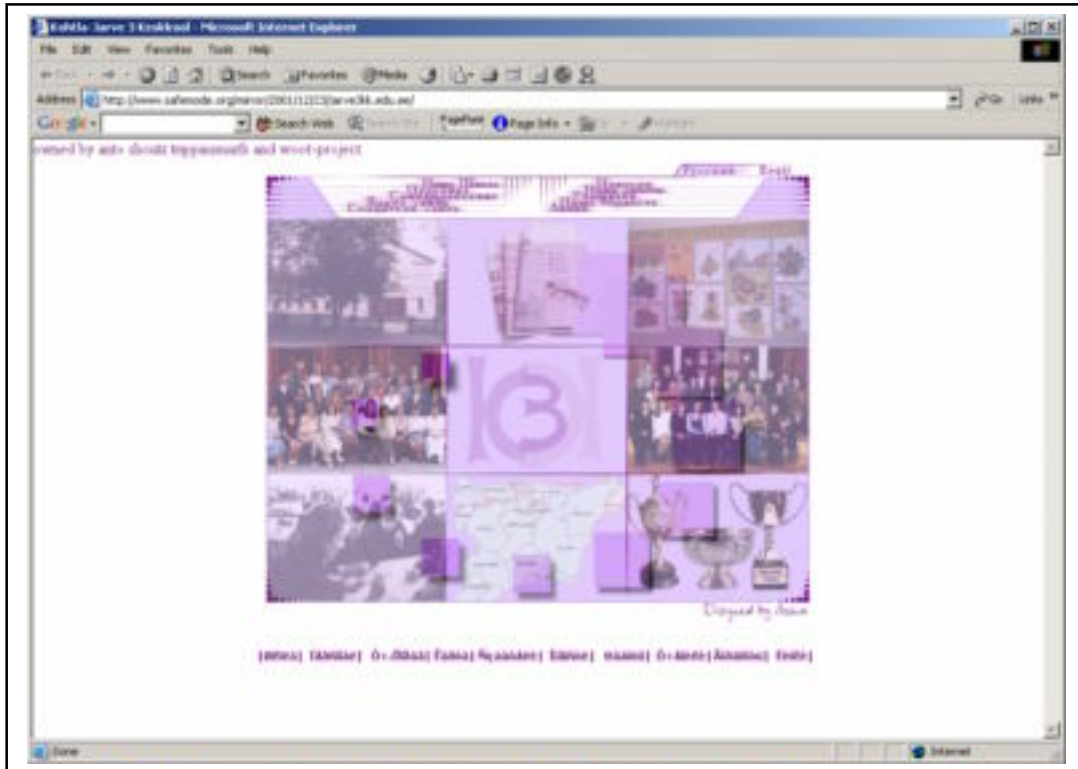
Kohtla-Järve 3 Keskkool - Microsoft Internet Explorer

File Edit View Favorites Tools Help

Search Favorites Media

Address http://www.safemode.org/mirror/20011122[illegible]/jarve3k.edu.ee/

Go Links

Google Search Web PageRank Page Info

owned by anti- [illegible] and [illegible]-project

Pyccкий Eesti

Designed by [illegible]

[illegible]

Done Internet